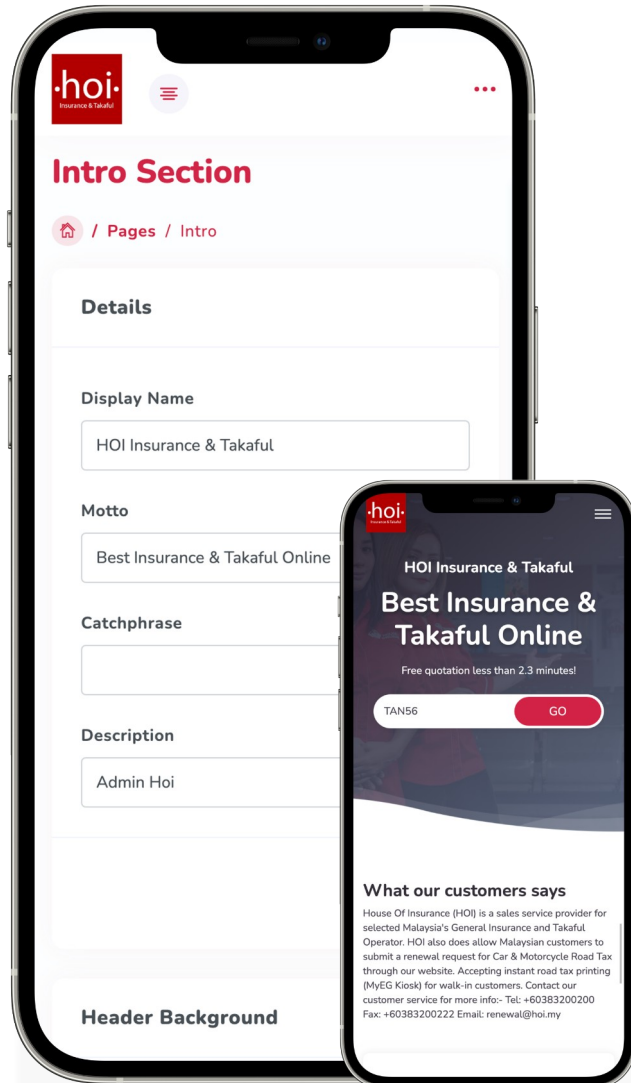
·hoi·
Insurance & Takaful

Intro Section

/ Pages / Intro

Details

Display Name

HOI Insurance & Takaful

Motto

Best Insurance & Takaful Online

Catchphrase

Description

Admin Hoi

Header Background

·hoi·
Insurance & Takaful

HOI Insurance & Takaful

Best Insurance & Takaful Online

Free quotation less than 2.3 minutes!

TAN56

GO

What our customers says

House Of Insurance (HOI) is a sales service provider for selected Malaysia's General Insurance and Takaful Operator. HOI also does allow Malaysian customers to submit a renewal request for Car & Motorcycle Road Tax through our website. Accepting instant road tax printing (MyEG Kiosk) for walk-in customers. Contact our customer service for more info:- Tel: +60383200200 Fax: +60383200222 Email: renewal@hoi.my